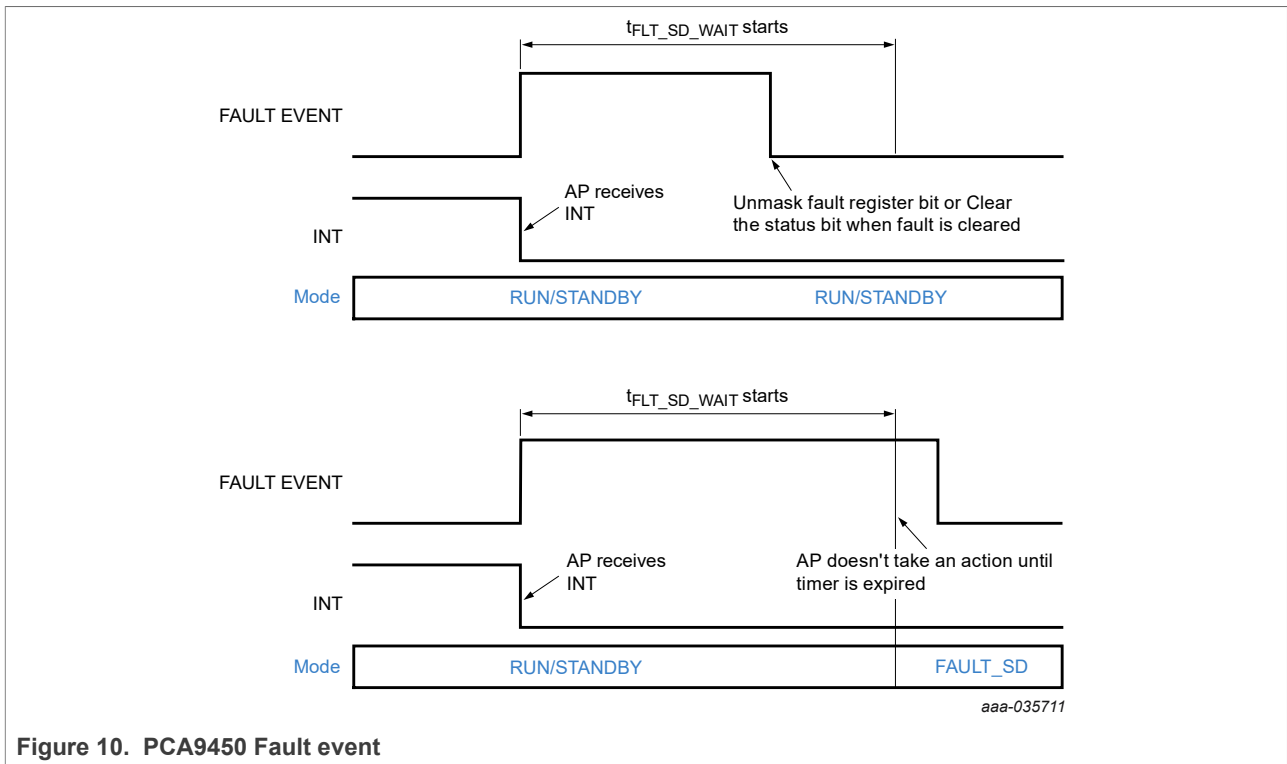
$t_{FLT\_SD\_WAIT}$ starts

FAULT EVENT

AP receives INT

Unmask fault register bit or Clear the status bit when fault is cleared

INT

Mode

RUN/STANDBY

RUN/STANDBY

$t_{FLT\_SD\_WAIT}$ starts

FAULT EVENT

AP receives INT

AP doesn't take an action until timer is expired

INT

Mode

RUN/STANDBY

FAULT_SD

aaa-035711

Figure 10. PCA9450 Fault event